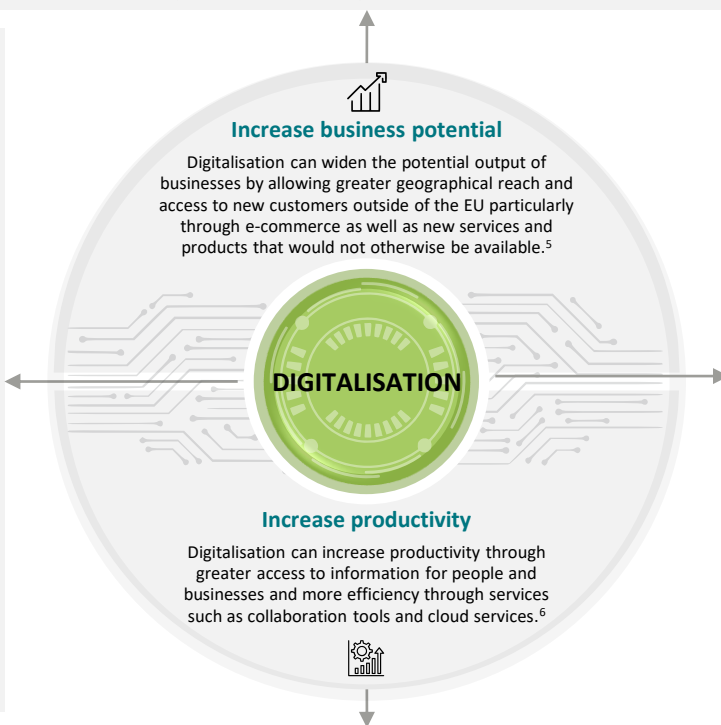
Increase business potential

Digitalisation can widen the potential output of businesses by allowing greater geographical reach and access to new customers outside of the EU particularly through e-commerce as well as new services and products that would not otherwise be available.$^{5}$

DIGITALISATION

Increase productivity

Digitalisation can increase productivity through greater access to information for people and businesses and more efficiency through services such as collaboration tools and cloud services.$^{6}$